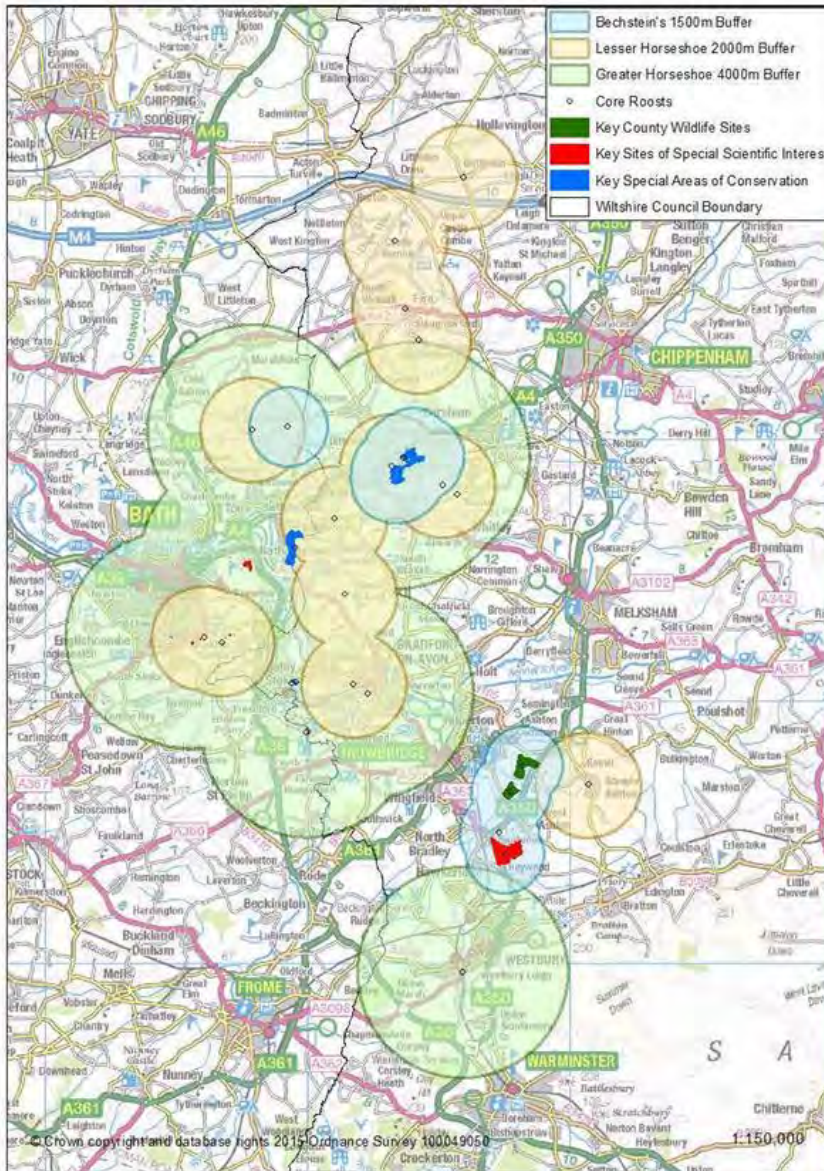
Bechstein's 1500m Buffer
Lesser Horseshoe 2000m Buffer
Greater Horseshoe 4000m Buffer
Core Roosts
Key County Wildlife Sites
Key Sites of Special Scientific Interes
Key Special Areas of Conservation
Wiltshire Council Boundary

YATE
CHIPPING SODBURY
A46
M4
Pucklechurch
Wick
BATH
A4
A36
CHIPPENHAM
A350
A4
MELKSHAM
A3102
A365
A361
BRADFORD-ON-AVON
TROWBRIDGE
A36
A361
North Bradley
WESTBURY
A350
FROME
A361
A3098
WARMINSTER
A36
A361
Nunney
Beckington
Chitterne
S A
© Crown copyright and database rights 2015 Ordnance Survey 100049050
1:150,000